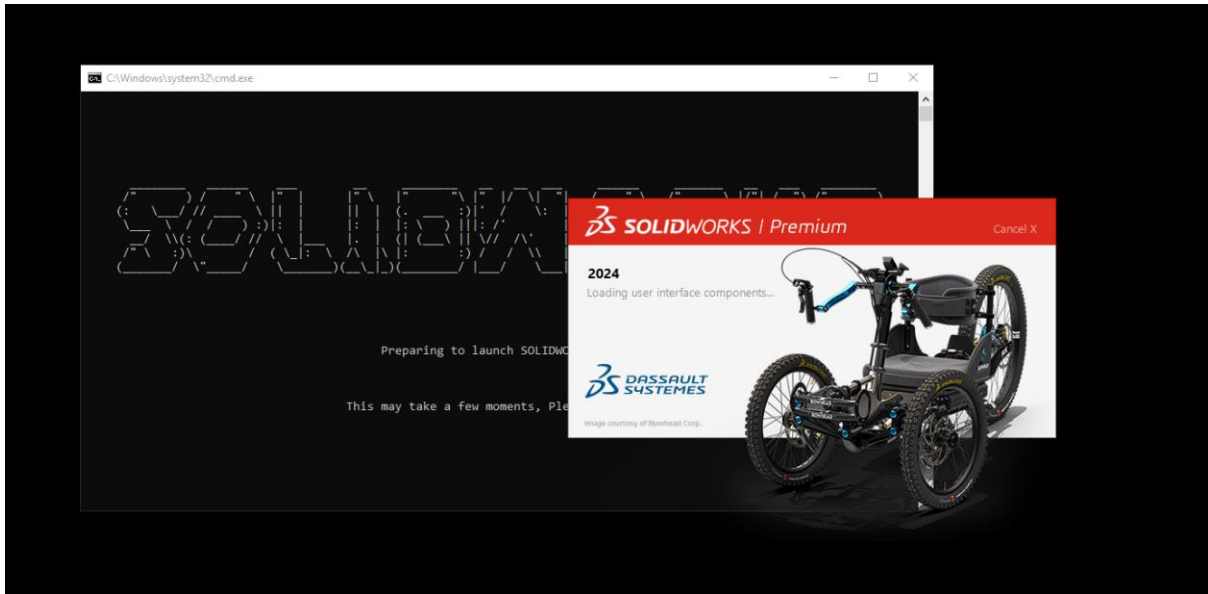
C:\Windows\system32\cmd.exe

Preparing to launch SOLIDWO

This may take a few moments, Ple

SOLIDWORKS | Premium

Cancel X

2024

Loading user interface components...

DASSAULT SYSTEMES

Image courtesy of Bowhead Corp.